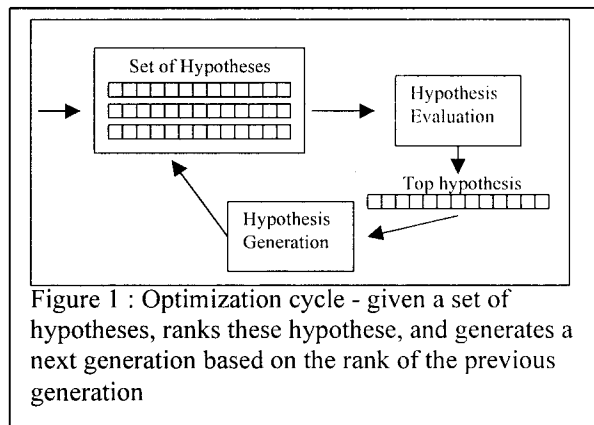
Set of Hypotheses

Hypothesis Evaluation

Top hypothesis

Hypothesis Generation

Figure 1 : Optimization cycle - given a set of hypotheses, ranks these hypothese, and generates a next generation based on the rank of the previous generation